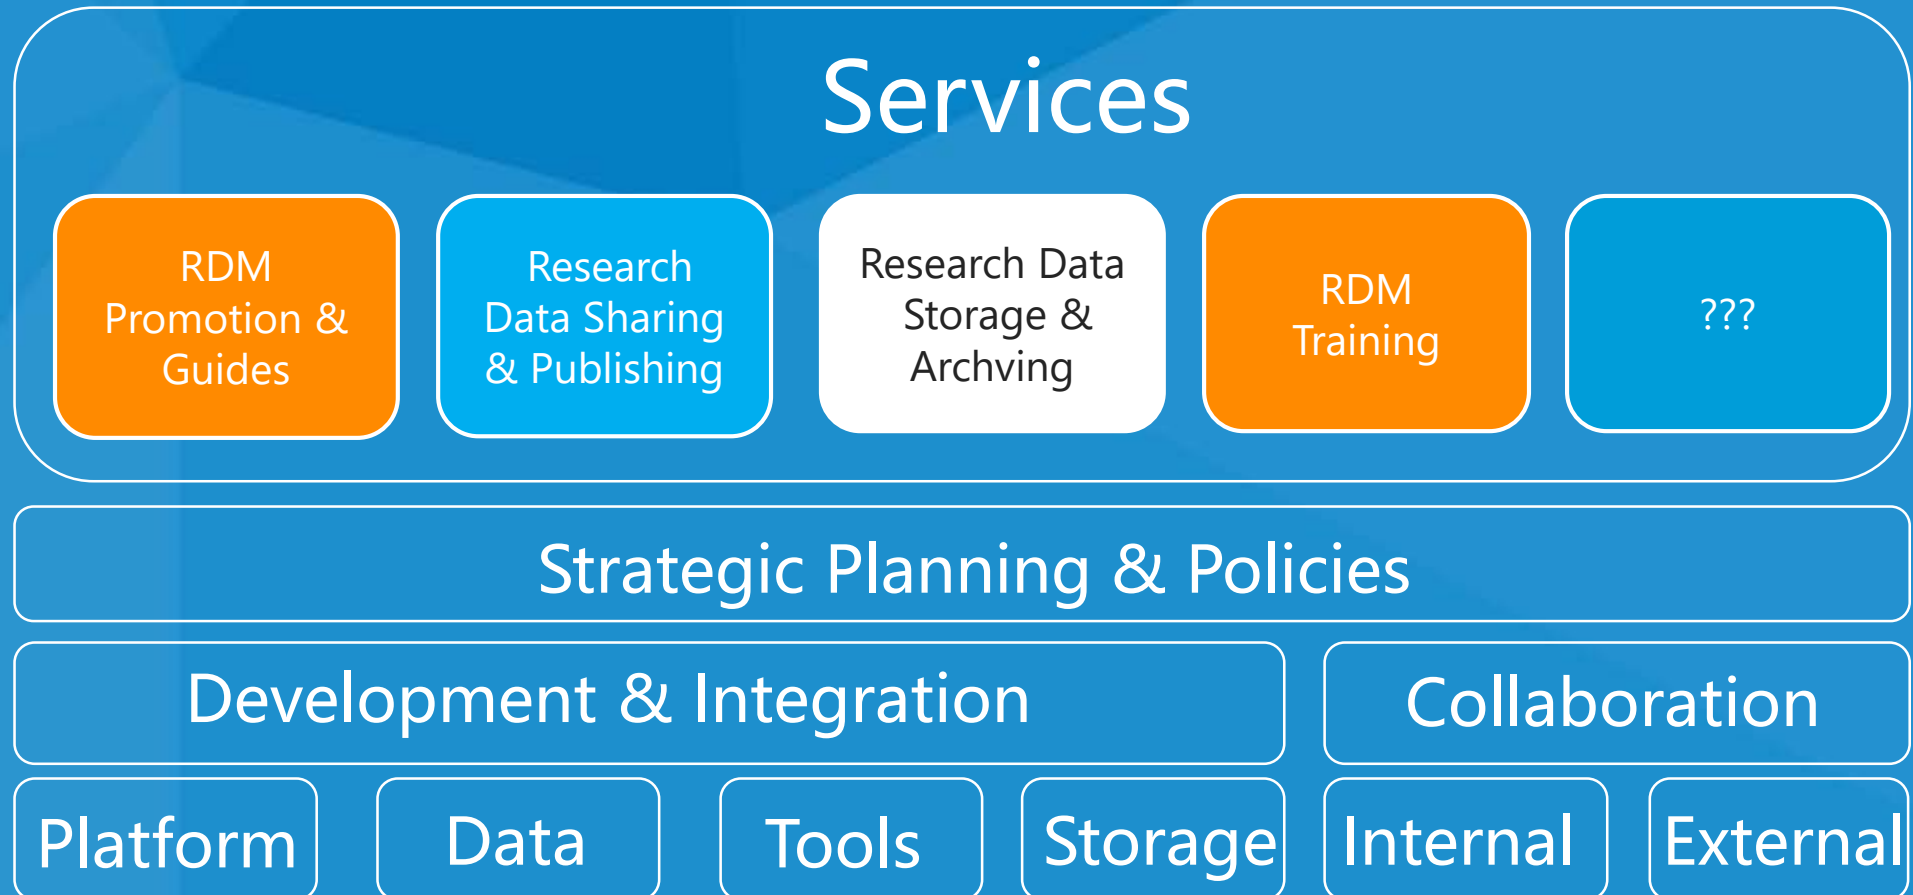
Services

RDM Promotion & Guides

Research Data Sharing & Publishing

Research Data Storage & Archving

RDM Training

???

Strategic Planning & Policies

Development & Integration

Collaboration

Platform

Data

Tools

Storage

Internal

External